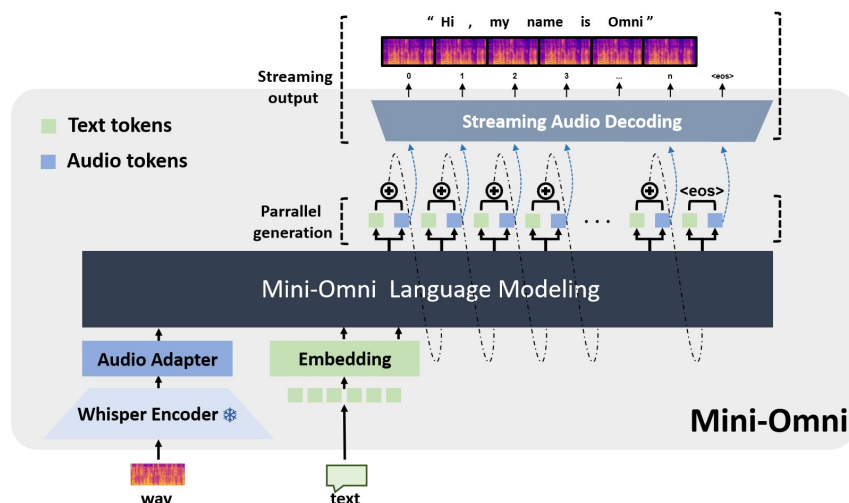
" Hi , my name is Omni "

Streaming output

0 1 2 3 ... n <eos>

Text tokens

Audio tokens

Streaming Audio Decoding

Parallel generation

<eos>

...

Mini-Omni Language Modeling

Audio Adapter

Embedding

Whisper Encoder

Mini-Omni

wav

text